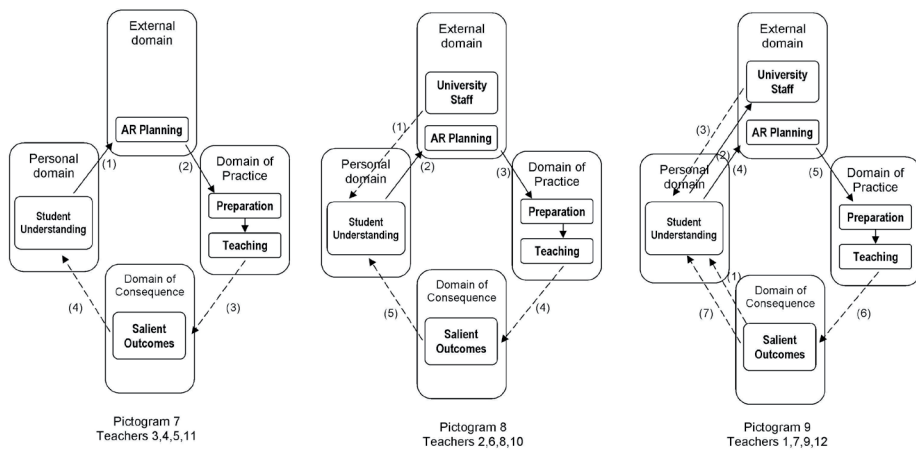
External domain

AR Planning

Personal domain

Student Understanding

(1)

(2)

Domain of Practice

Preparation

Teaching

(4)

(3)

Domain of Consequence

Salient Outcomes

Pictogram 7
Teachers 3,4,5,11

External domain

University Staff

AR Planning

(1)

(2)

Personal domain

Student Understanding

(3)

Domain of Practice

Preparation

Teaching

(5)

(4)

Domain of Consequence

Salient Outcomes

Pictogram 8
Teachers 2,6,8,10

External domain

University Staff

AR Planning

(3)

(2)

(4)

Personal domain

Student Understanding

(5)

Domain of Practice

Preparation

Teaching

(1)

(7)

(6)

Domain of Consequence

Salient Outcomes

Pictogram 9
Teachers 1,7,9,12